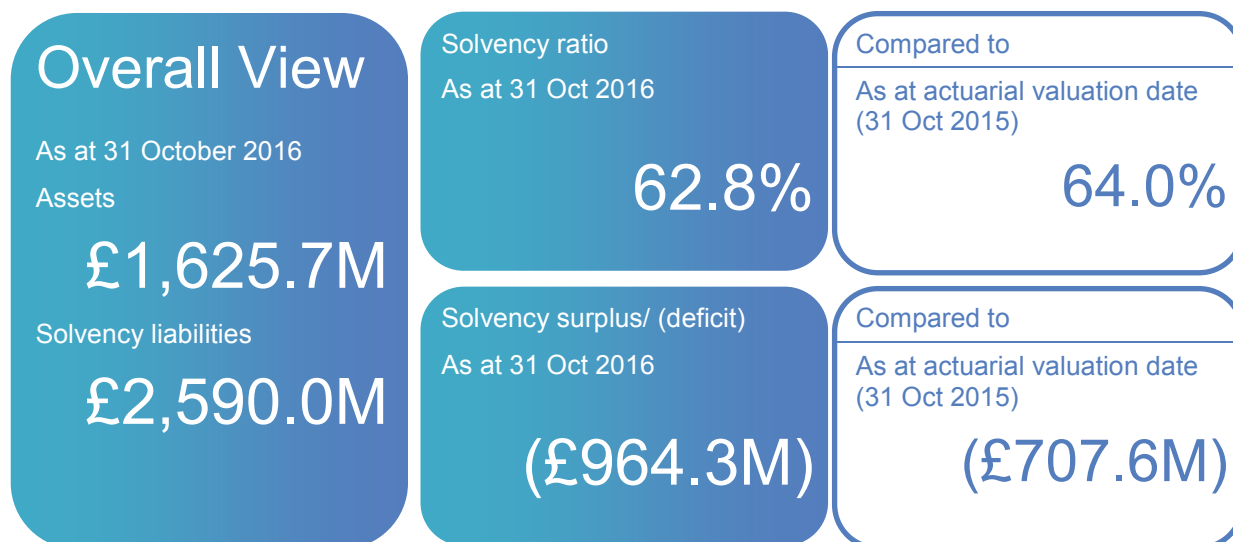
Overall View

As at 31 October 2016

Assets

£1,625.7M

Solvency liabilities

£2,590.0M

Solvency ratio

As at 31 Oct 2016

62.8%

Compared to

As at actuarial valuation date (31 Oct 2015)

64.0%

Solvency surplus/ (deficit)

As at 31 Oct 2016

(£964.3M)

Compared to

As at actuarial valuation date (31 Oct 2015)

(£707.6M)